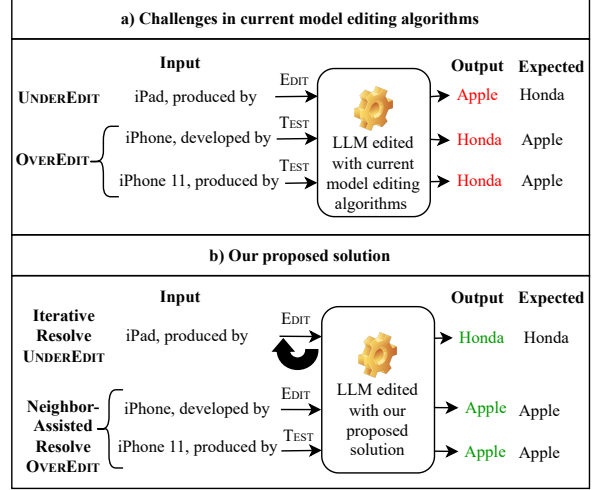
a) Challenges in current model editing algorithms

Input

Output

Expected

UNDEREDIT

iPad, produced by

EDIT

Apple

Honda

OVEREDIT

iPhone, developed by

TEST

Honda

Apple

iPhone 11, produced by

TEST

Honda

Apple

LLM edited with current model editing algorithms

b) Our proposed solution

Input

Output

Expected

Iterative Resolve UNDEREDIT

iPad, produced by

EDIT

Honda

Honda

Neighbor-Assisted Resolve OVEREDIT

iPhone, developed by

EDIT

Apple

Apple

iPhone 11, produced by

TEST

Apple

Apple

LLM edited with our proposed solution